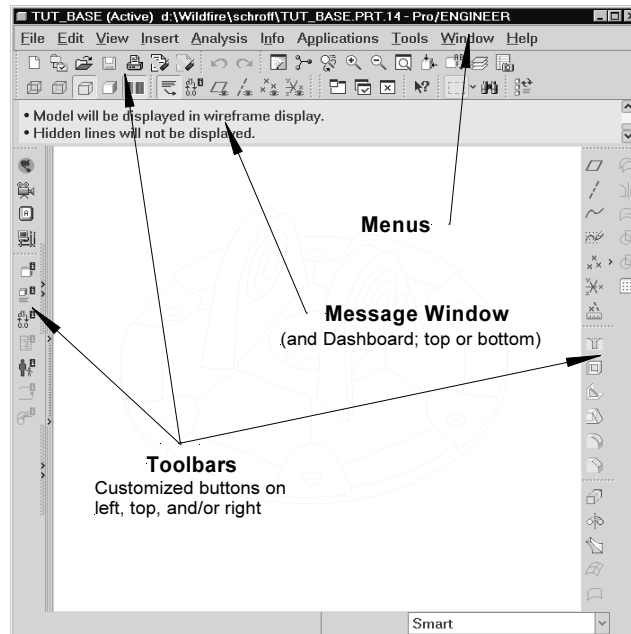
TUT_BASE (Active) d:\Wildfire\schroff\TUT_BASE.PRT.14 - Pro/ENGINEER

File Edit View Insert Analysis Info Applications Tools Window Help

• Model will be displayed in wireframe display.
• Hidden lines will not be displayed.

Menus

Message Window
(and Dashboard; top or bottom)

Toolbars
Customized buttons on left, top, and/or right

Smart